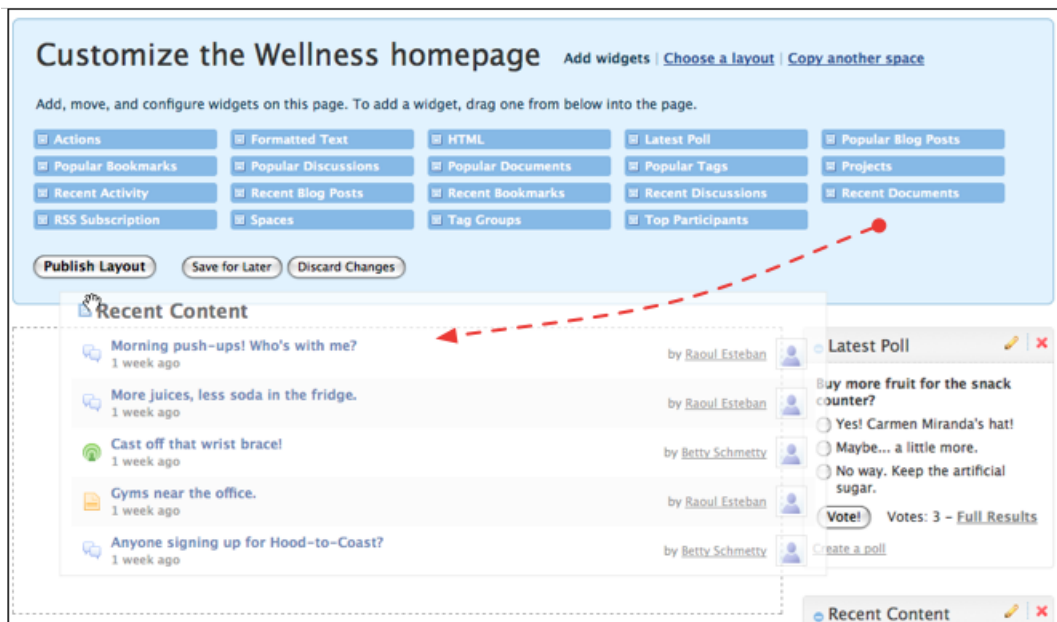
Customize the Wellness homepage Add widgets | Choose a layout | Copy another space

Add, move, and configure widgets on this page. To add a widget, drag one from below into the page.

| Actions | Formatted Text | HTML | Latest Poll | Popular Blog Posts |
|---|---|---|---|---|
| Popular Bookmarks | Popular Discussions | Popular Documents | Popular Tags | Projects |
| Recent Activity | Recent Blog Posts | Recent Bookmarks | Recent Discussions | Recent Documents |
| RSS Subscription | Spaces | Tag Groups | Top Participants | |

Publish Layout Save for Later Discard Changes

Recent Content

Morning push-ups! Who's with me?
1 week ago
by Raoul Esteban

More juices, less soda in the fridge.
1 week ago
by Raoul Esteban

Cast off that wrist brace!
1 week ago
by Betty Schmetty

Gyms near the office.
1 week ago
by Raoul Esteban

Anyone signing up for Hood-to-Coast?
1 week ago
by Betty Schmetty

Latest Poll

Buy more fruit for the snack counter?
Yes! Carmen Miranda's hat!
Maybe... a little more.
No way. Keep the artificial sugar.
Vote! Votes: 3 – Full Results
Create a poll

Recent Content